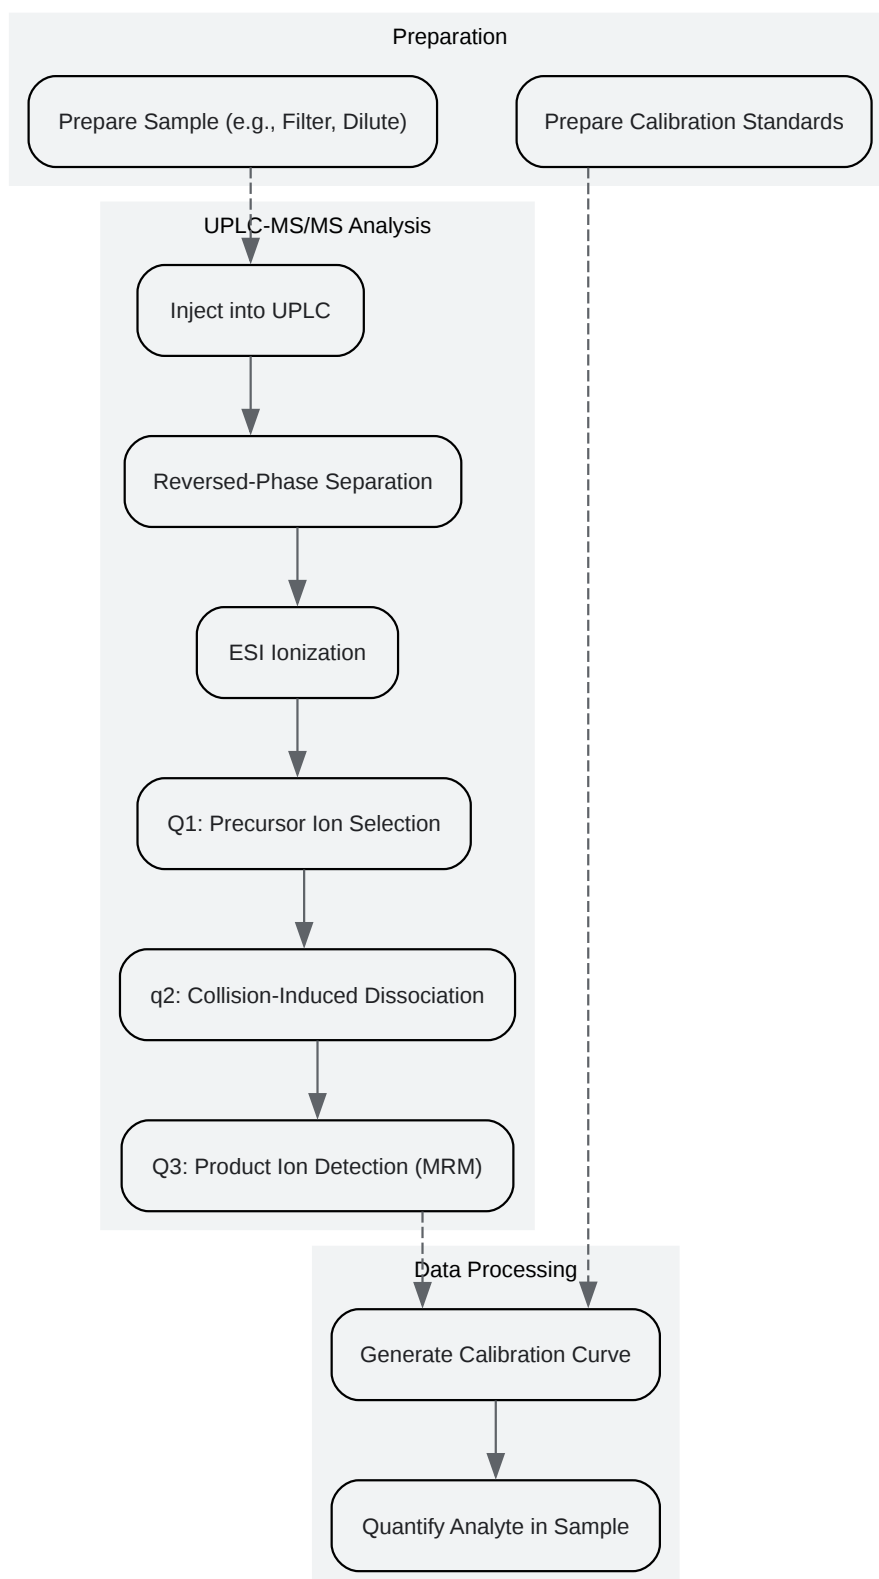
Preparation

Prepare Sample (e.g., Filter, Dilute)

Prepare Calibration Standards

UPLC-MS/MS Analysis

Inject into UPLC

Reversed-Phase Separation

ESI Ionization

Q1: Precursor Ion Selection

q2: Collision-Induced Dissociation

Q3: Product Ion Detection (MRM)

Data Processing

Generate Calibration Curve

Quantify Analyte in Sample